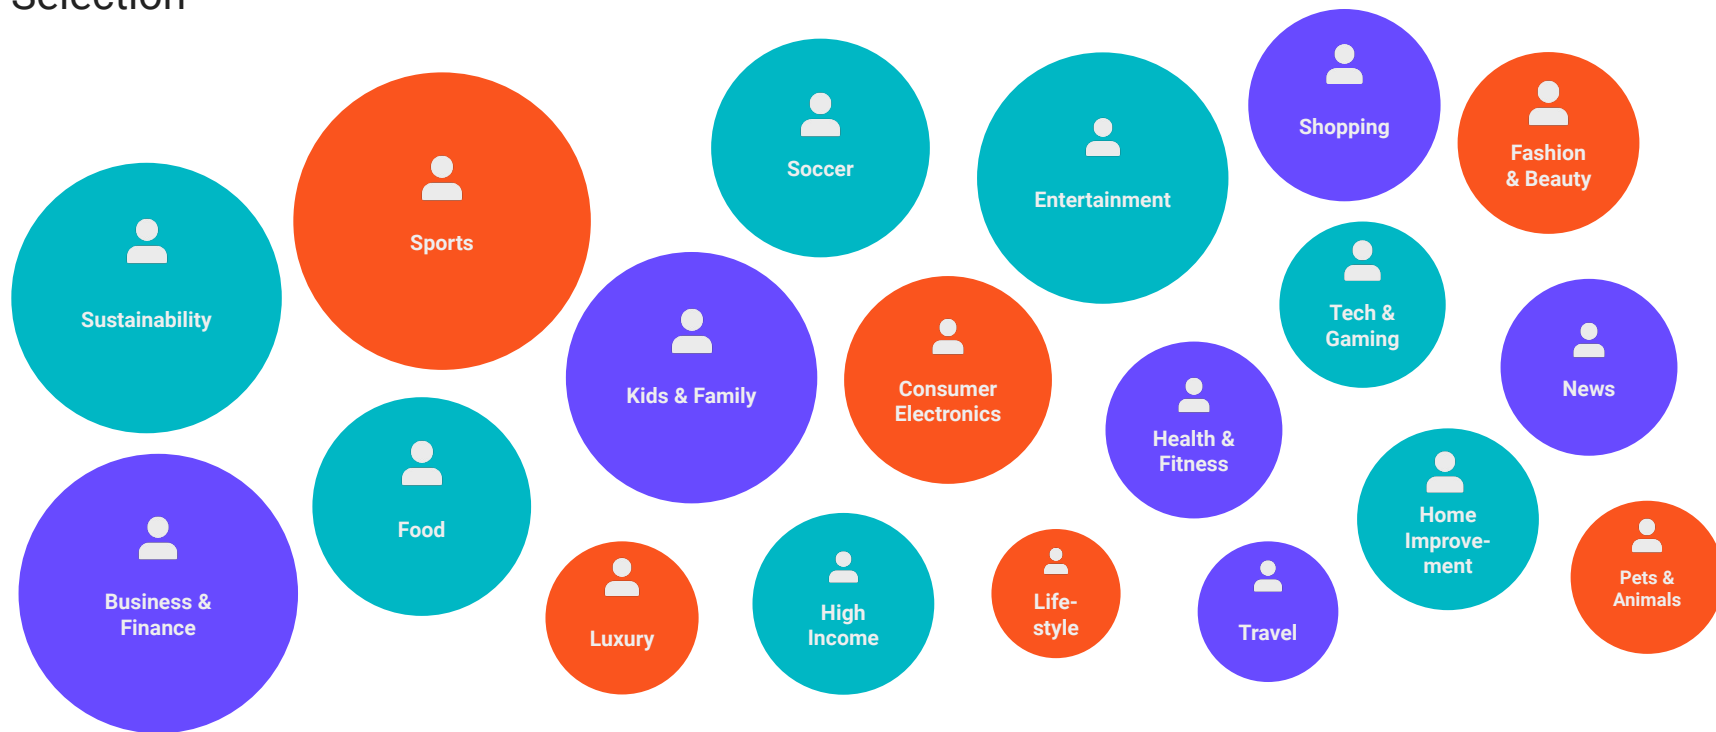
Selection

Sports

Soccer

Entertainment

Shopping

Fashion & Beauty

Sustainability

Kids & Family

Consumer Electronics

Tech & Gaming

News

Health & Fitness

Food

Home Improvement

Business & Finance

Luxury

High Income

Lifestyle

Travel

Pets & Animals